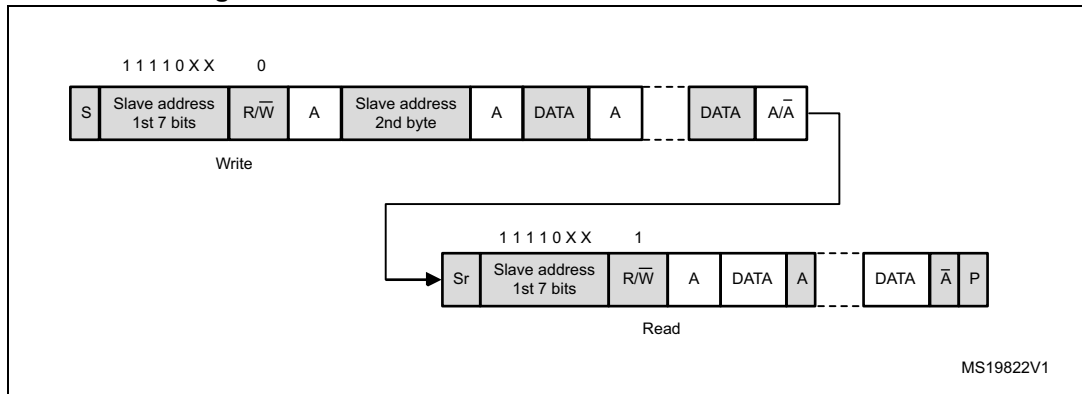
1 1 1 1 0 X X 0

S | Slave address 1st 7 bits | R/$\overline{W}$ | A | Slave address 2nd byte | A | DATA | A | DATA | A/$\overline{A}$

Write

1 1 1 1 0 X X 1

Sr | Slave address 1st 7 bits | R/$\overline{W}$ | A | DATA | A | DATA | $\overline{A}$ | P

Read

MS19822V1